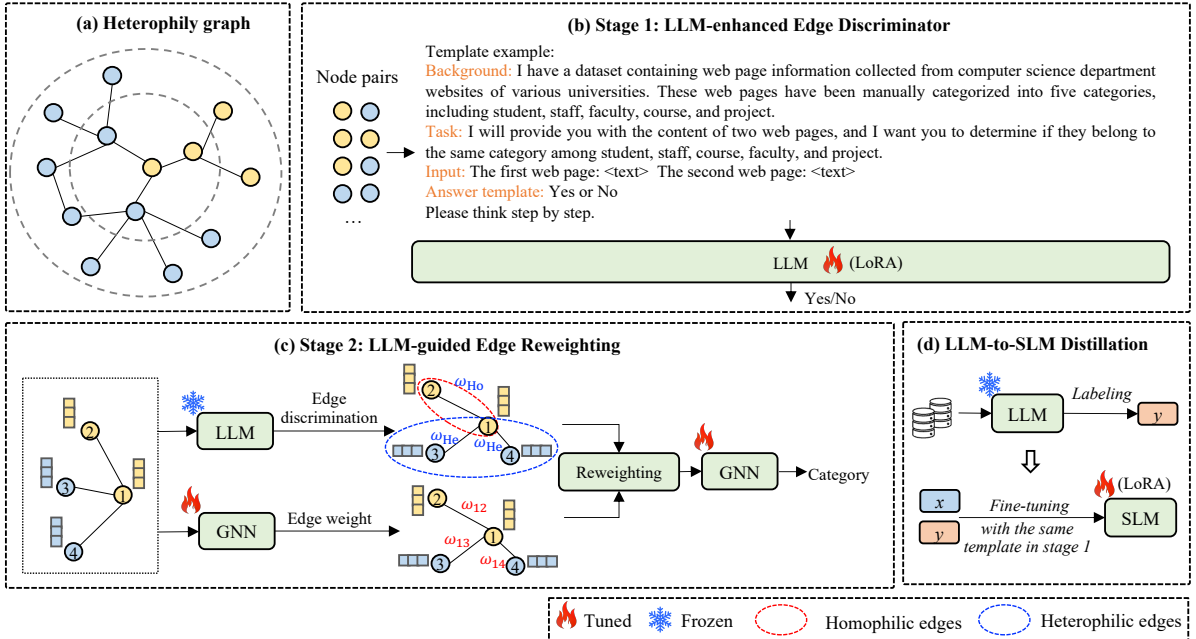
(a) Heterophily graph

(b) Stage 1: LLM-enhanced Edge Discriminator

Node pairs

…

Template example:
Background: I have a dataset containing web page information collected from computer science department websites of various universities. These web pages have been manually categorized into five categories, including student, staff, faculty, course, and project.
Task: I will provide you with the content of two web pages, and I want you to determine if they belong to the same category among student, staff, course, faculty, and project.
Input: The first web page: <text> The second web page: <text>
Answer template: Yes or No
Please think step by step.

LLM (LoRA)

Yes/No

(c) Stage 2: LLM-guided Edge Reweighting

2
3
1
4

LLM

Edge discrimination

2 $\omega_{\text{Ho}}$
1
$\omega_{\text{He}}$ $\omega_{\text{He}}$
3 4

GNN

Edge weight

2 $\omega_{12}$
1
$\omega_{13}$
$\omega_{14}$
3 4

Reweighting

GNN

Category

(d) LLM-to-SLM Distillation

LLM

Labeling

$y$

$x$

$y$

Fine-tuning with the same template in stage 1

(LoRA)

SLM

Tuned Frozen Homophilic edges Heterophilic edges